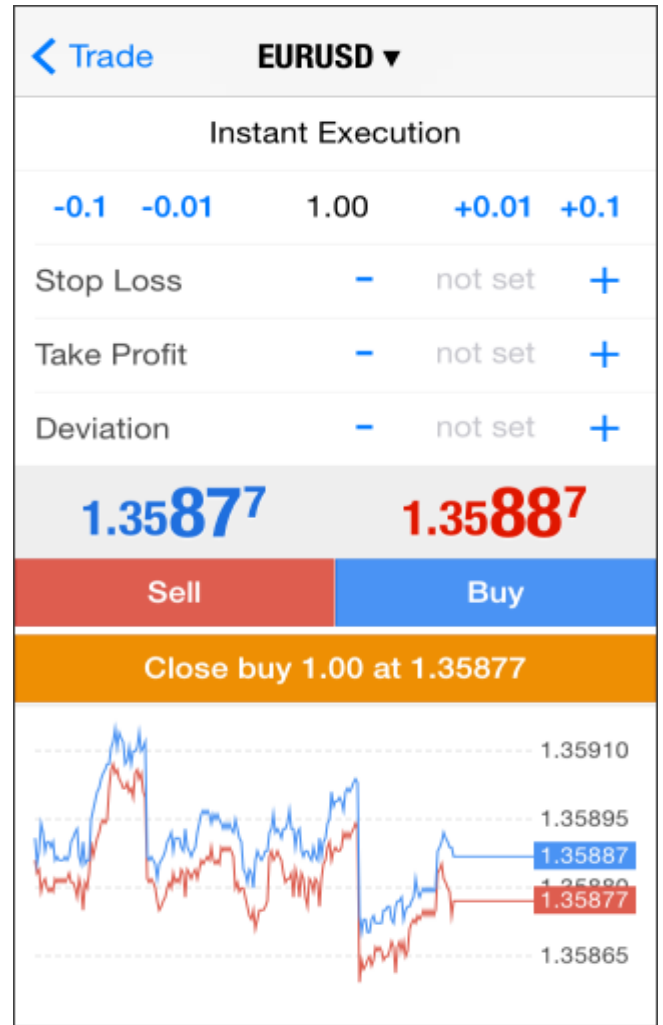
< Trade EURUSD ▾

Instant Execution

-0.1 -0.01 1.00 +0.01 +0.1

Stop Loss - not set +

Take Profit - not set +

Deviation - not set +

1.35877 1.35887

Sell Buy

Close buy 1.00 at 1.35877

1.35910

1.35895

1.35887

1.35880

1.35877

1.35865